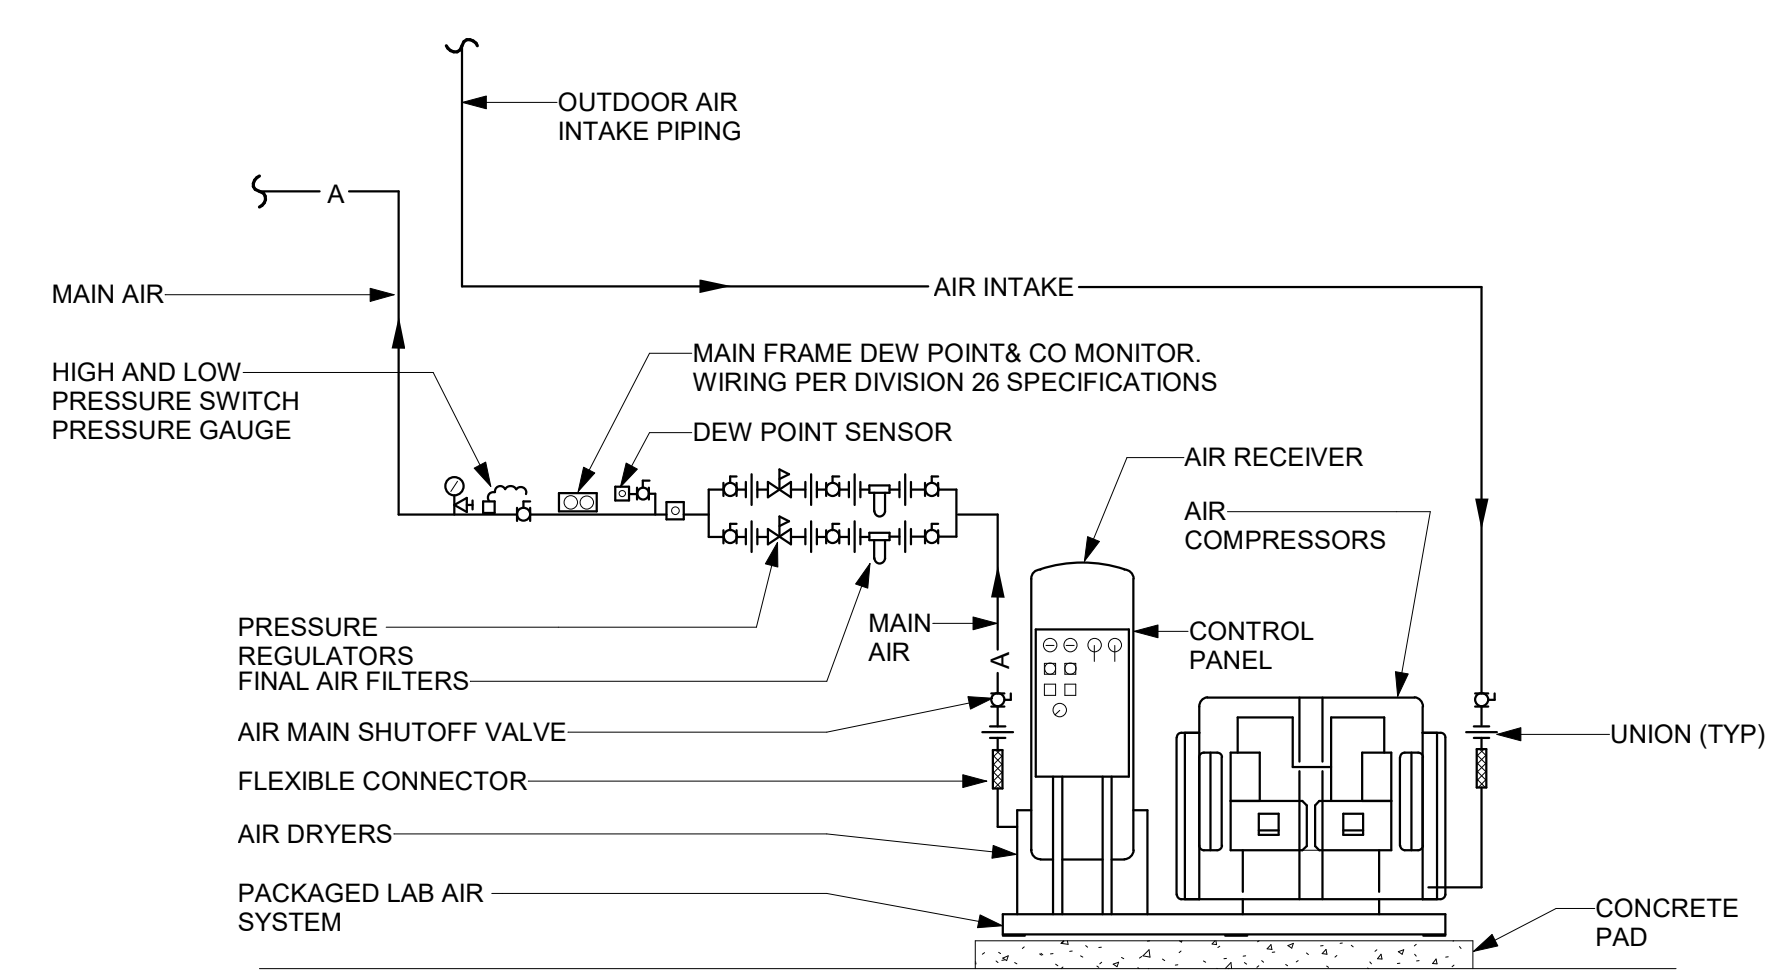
OUTDOOR AIR INTAKE PIPING

A

MAIN AIR

AIR INTAKE

HIGH AND LOW PRESSURE SWITCH PRESSURE GAUGE

MAIN FRAME DEW POINT& CO MONITOR. WIRING PER DIVISION 26 SPECIFICATIONS

DEW POINT SENSOR

AIR RECEIVER

AIR COMPRESSORS

PRESSURE REGULATORS

MAIN AIR

CONTROL PANEL

A

FINAL AIR FILTERS

AIR MAIN SHUTOFF VALVE

UNION (TYP)

FLEXIBLE CONNECTOR

AIR DRYERS

PACKAGED LAB AIR SYSTEM

CONCRETE PAD